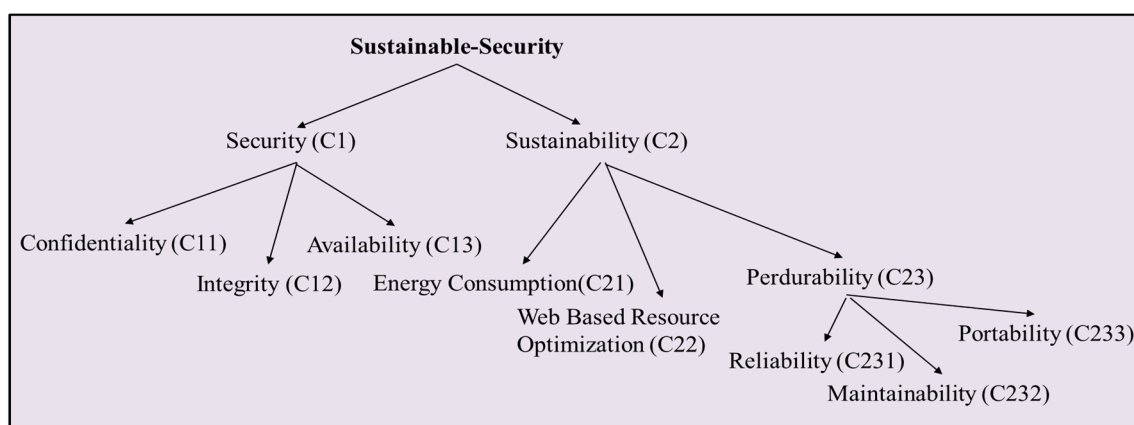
Sustainable-Security

Security (C1)

Sustainability (C2)

Confidentiality (C11)

Integrity (C12)

Availability (C13)

Energy Consumption(C21)

Web Based Resource Optimization (C22)

Perdurability (C23)

Reliability (C231)

Maintainability (C232)

Portability (C233)